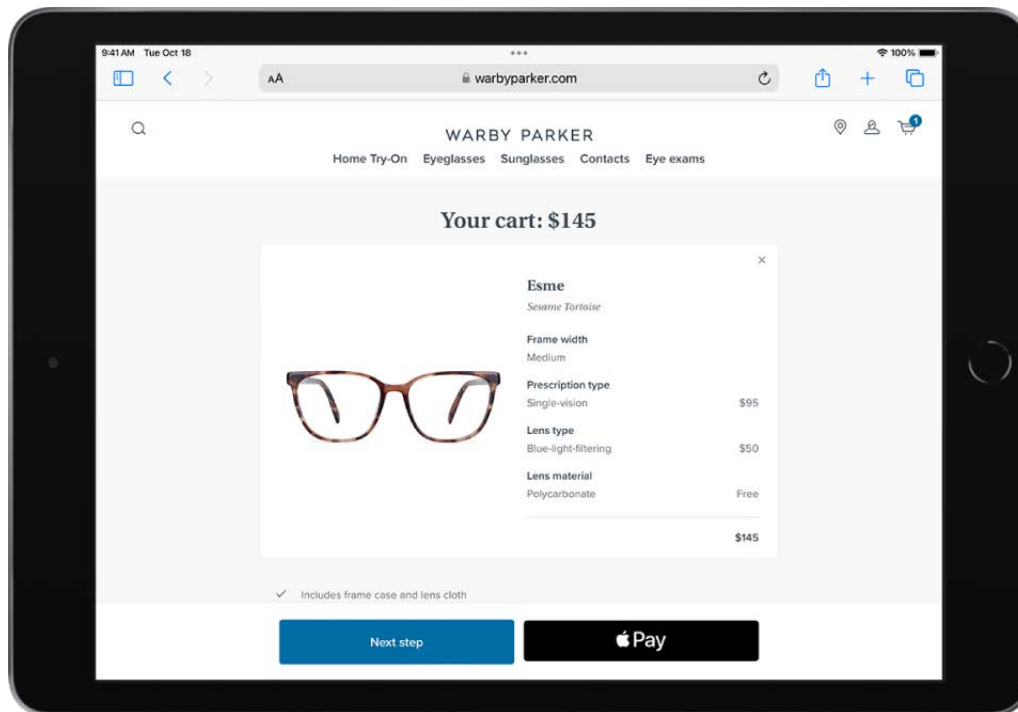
9:41 AM Tue Oct 18

100%

AA

warbyparker.com

WARBY PARKER

1

Home Try-On Eyeglasses Sunglasses Contacts Eye exams

Your cart: $145

×

Esme

Sesame Tortoise

Frame width

Medium

Prescription type

Single-vision $95

Lens type

Blue-light-filtering $50

Lens material

Polycarbonate Free

$145

Includes frame case and lens cloth

Next step

Pay